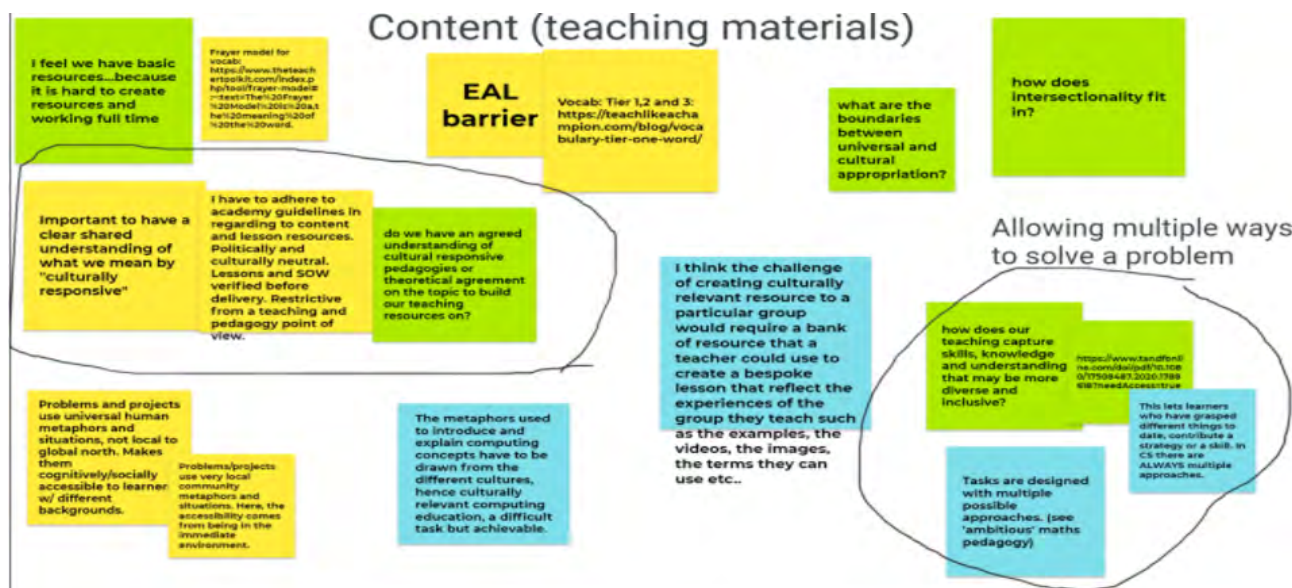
Content (teaching materials)

I feel we have basic resources...because it is hard to create resources and working full time

Frayer model for vocab: https://www.theteachertoolkit.com/index.php/tool/frayer-model#:~:text=The%20Frayer%20Model%20is%20a,the%20meaning%20of%20the%20word.

EAL barrier

Vocab: Tier 1,2 and 3: https://teachlikeachampion.com/blog/vocabulary-tier-one-word/

what are the boundaries between universal and cultural appropriation?

how does intersectionality fit in?

Important to have a clear shared understanding of what we mean by "culturally responsive"

I have to adhere to academy guidelines in regarding to content and lesson resources. Politically and culturally neutral. Lessons and SOW verified before delivery. Restrictive from a teaching and pedagogy point of view.

do we have an agreed understanding of cultural responsive pedagogies or theoretical agreement on the topic to build our teaching resources on?

Allowing multiple ways to solve a problem

I think the challenge of creating culturally relevant resource to a particular group would require a bank of resource that a teacher could use to create a bespoke lesson that reflect the experiences of the group they teach such as the examples, the videos, the images, the terms they can use etc..

how does our teaching capture skills, knowledge and understanding that may be more diverse and inclusive?

https://www.tandfonline.com/doi/pdf/10.1080/17508487.2020.1798818?needAccess=true

This lets learners who have grasped different things to date, contribute a strategy or a skill. In CS there are ALWAYS multiple approaches.

Problems and projects use universal human metaphors and situations, not local to global north. Makes them cognitively/socially accessible to learner w/ different backgrounds.

Problems/projects use very local community metaphors and situations. Here, the accessibility comes from being in the immediate environment.

The metaphors used to introduce and explain computing concepts have to be drawn from the different cultures, hence culturally relevant computing education, a difficult task but achievable.

Tasks are designed with multiple possible approaches. (see 'ambitious' maths pedagogy)